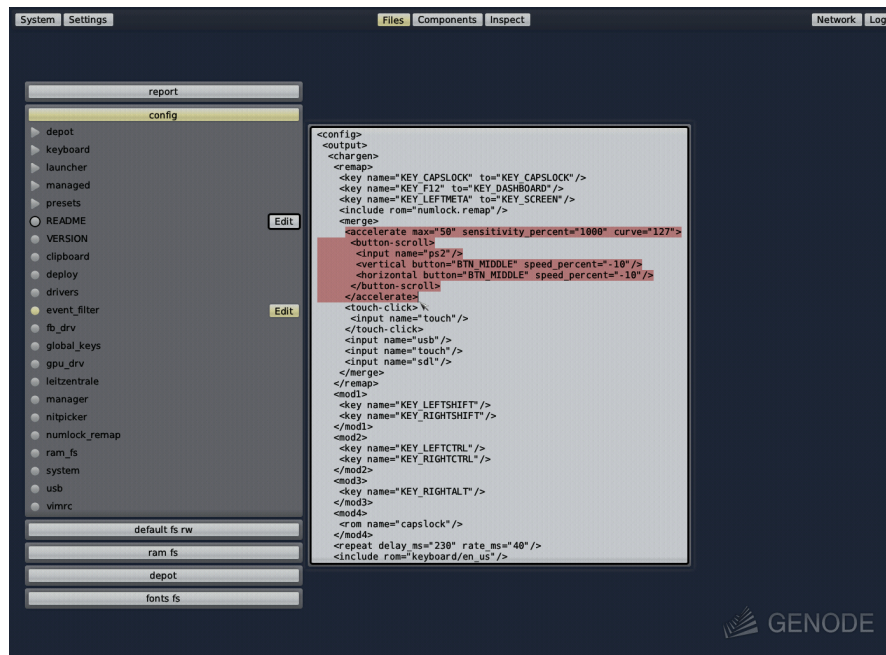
System Settings Files Components Inspect Network Log

report

config

depot
keyboard
launcher
managed
presets
README Edit
VERSION
clipboard
deploy
drivers
event_filter Edit
fb_drv
global_keys
gpu_drv
leitzentrale
manager
nitpicker
numlock_remap
ram_fs
system
usb
vimrc

default fs rw

ram fs

depot

fonts fs

<config>
<output>
<chargen>
<remap>
<key name="KEY_CAPSLOCK" to="KEY_CAPSLOCK"/>
<key name="KEY_F12" to="KEY_DASHBOARD"/>
<key name="KEY_LEFTMETA" to="KEY_SCREEN"/>
<include rom="numlock.remap"/>
<merge>
<accelerate max="50" sensitivity_percent="1000" curve="127">
<button-scroll>
<input name="ps2"/>
<vertical button="BTN_MIDDLE" speed_percent="-10"/>
<horizontal button="BTN_MIDDLE" speed_percent="-10"/>
</button-scroll>
</accelerate>
<touch-click>
<input name="touch"/>
</touch-click>
<input name="usb"/>
<input name="touch"/>
<input name="sdl"/>
</merge>
</remap>
<mod1>
<key name="KEY_LEFTSHIFT"/>
<key name="KEY_RIGHTSHIFT"/>
</mod1>
<mod2>
<key name="KEY_LEFTCTRL"/>
<key name="KEY_RIGHTCTRL"/>
</mod2>
<mod3>
<key name="KEY_RIGHTALT"/>
</mod3>
<mod4>
<rom name="capslock"/>
</mod4>
<repeat delay_ms="230" rate_ms="40"/>
<include rom="keyboard/en_us"/>

GENODE